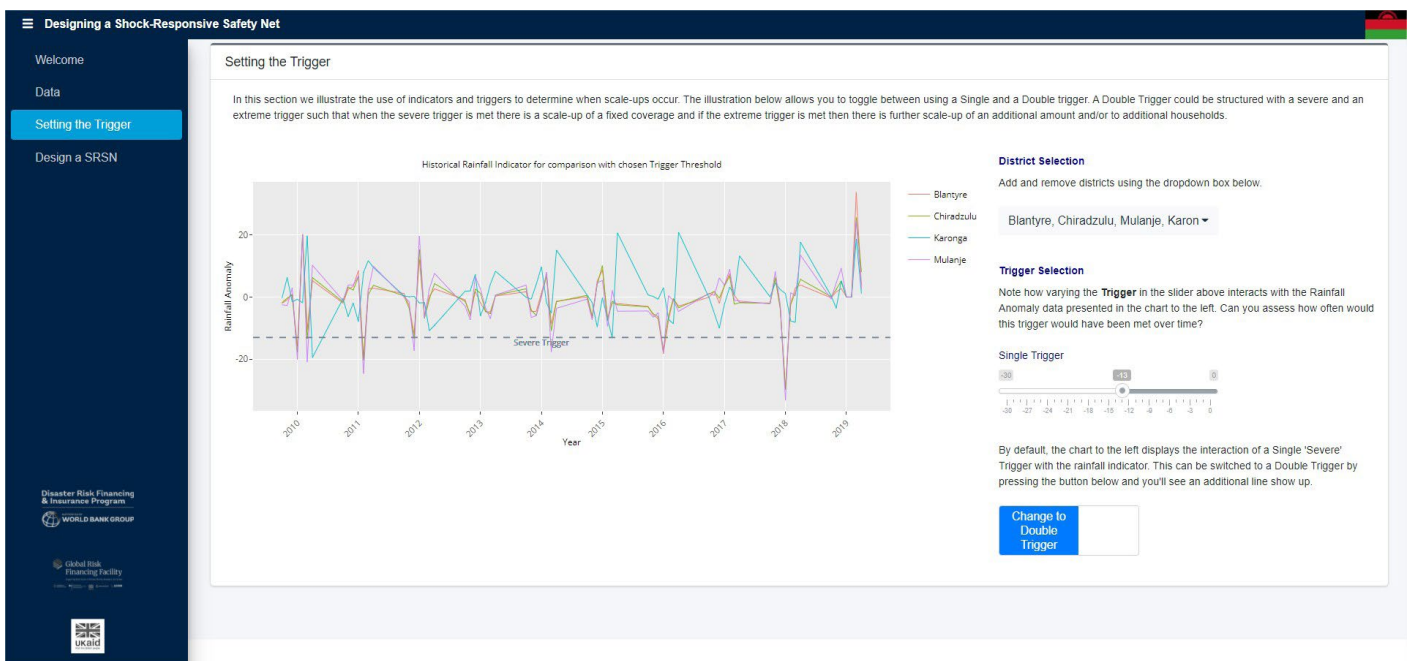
Designing a Shock-Responsive Safety Net

Welcome

Data

Setting the Trigger

Design a SRSN

Disaster Risk Financing & Insurance Program

WORLD BANK GROUP

Global Risk Financing Facility

UKaid

Setting the Trigger

In this section we illustrate the use of indicators and triggers to determine when scale-ups occur. The illustration below allows you to toggle between using a Single and a Double trigger. A Double Trigger could be structured with a severe and an extreme trigger such that when the severe trigger is met there is a scale-up of a fixed coverage and if the extreme trigger is met then there is further scale-up of an additional amount and/or to additional households.

Historical Rainfall Indicator for comparison with chosen Trigger Threshold

Rainfall Anomaly

20

0

-20

Severe Trigger

2010 2011 2012 2013 2014 2015 2016 2017 2018 2019

Year

Blantyre
Chiradzulu
Karonga
Mulanje

District Selection

Add and remove districts using the dropdown box below.

Blantyre, Chiradzulu, Mulanje, Karon

Trigger Selection

Note how varying the **Trigger** in the slider above interacts with the Rainfall Anomaly data presented in the chart to the left. Can you assess how often would this trigger would have been met over time?

Single Trigger

-30 -13 0

-30 -27 -24 -21 -18 -15 -12 -9 -6 -3 0

By default, the chart to the left displays the interaction of a Single 'Severe' Trigger with the rainfall indicator. This can be switched to a Double Trigger by pressing the button below and you'll see an additional line show up.

Change to Double Trigger